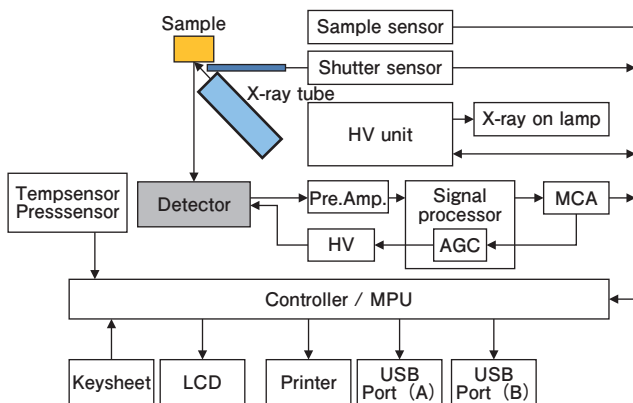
Sample
Sample sensor
Shutter sensor
X-ray tube
HV unit
X-ray on lamp
Tempsensor
Presssensor
Detector
Pre.Amp.
Signal processor
MCA
AGC
HV
Controller / MPU
Keysheet
LCD
Printer
USB Port (A)
USB Port (B)